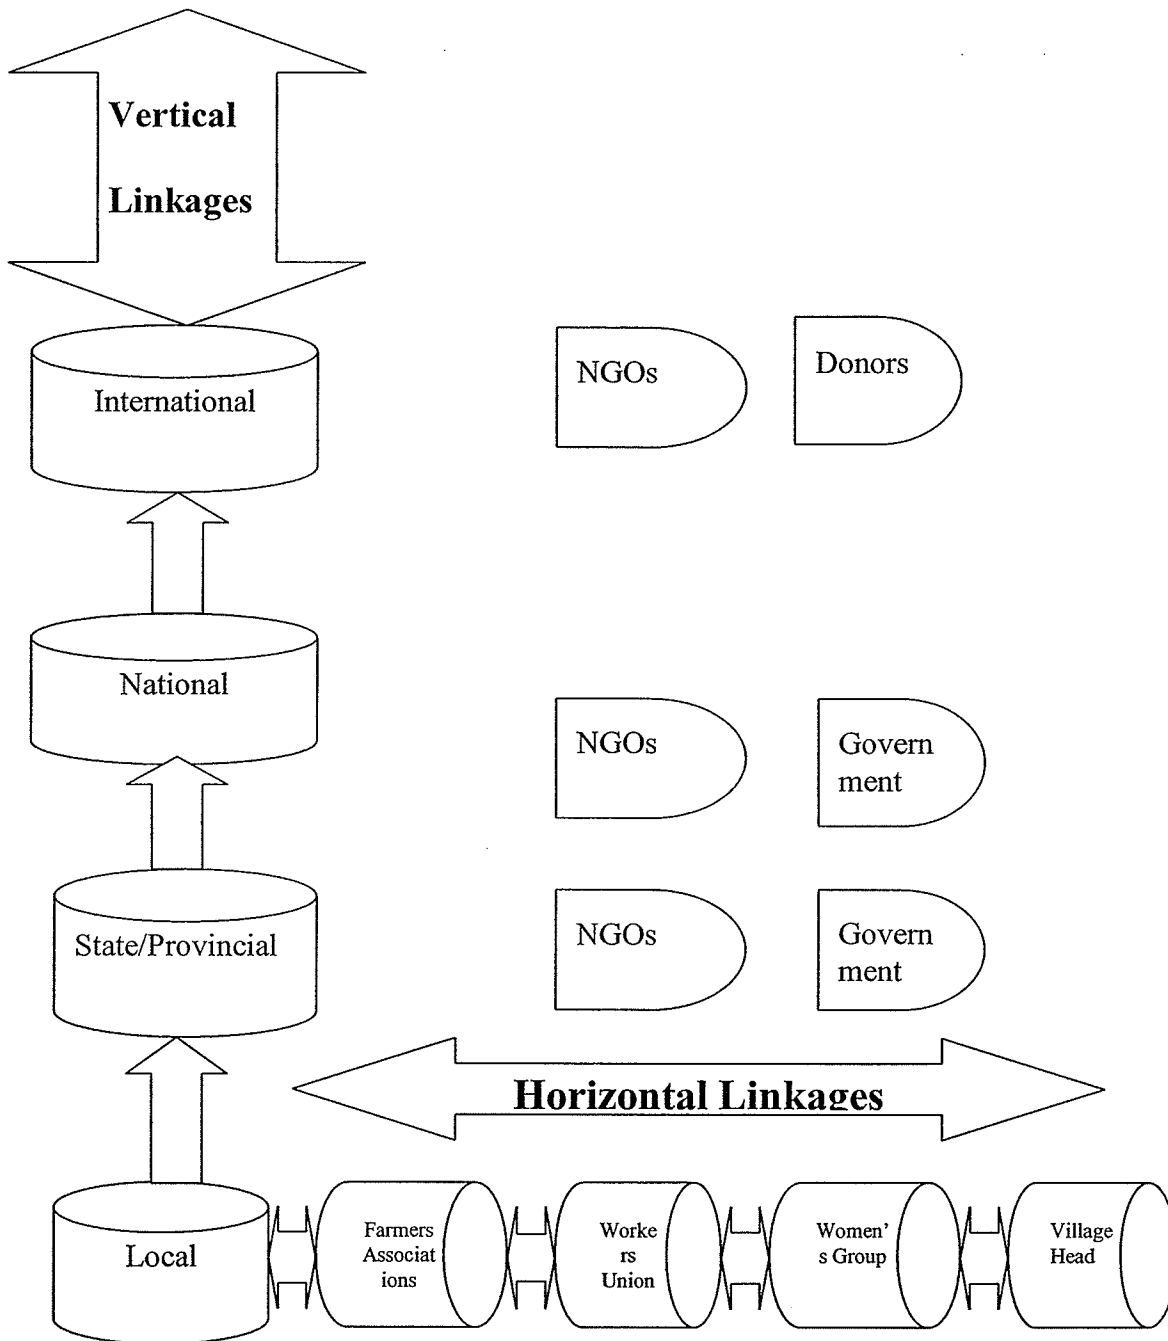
Vertical Linkages

International

NGOs

Donors

National

NGOs

Govern ment

State/Provincial

NGOs

Govern ment

Horizontal Linkages

Local

Farmers Associat ions

Worke rs Union

Women' s Group

Village Head